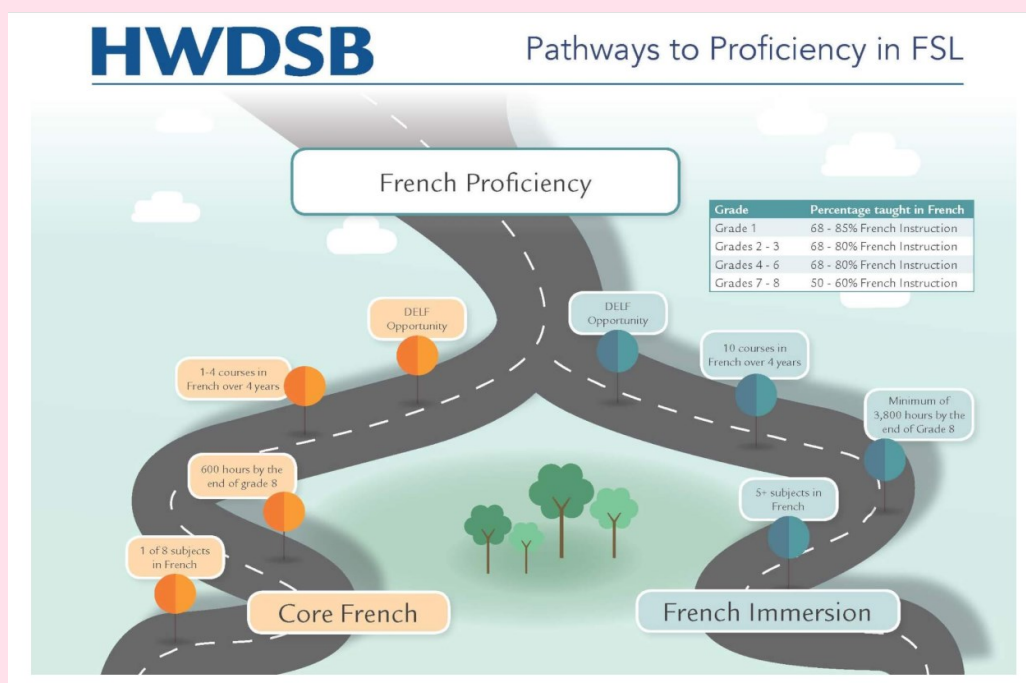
HWDSB

Pathways to Proficiency in FSL

French Proficiency

| Grade | Percentage taught in French |
|---|---|
| Grade 1 | 68 - 85% French Instruction |
| Grades 2 - 3 | 68 - 80% French Instruction |
| Grades 4 - 6 | 68 - 80% French Instruction |
| Grades 7 - 8 | 50 - 60% French Instruction |

DELF Opportunity

1-4 courses in French over 4 years

600 hours by the end of grade 8

1 of 8 subjects in French

Core French

DELF Opportunity

10 courses in French over 4 years

Minimum of 3,800 hours by the end of Grade 8

5+ subjects in French

French Immersion